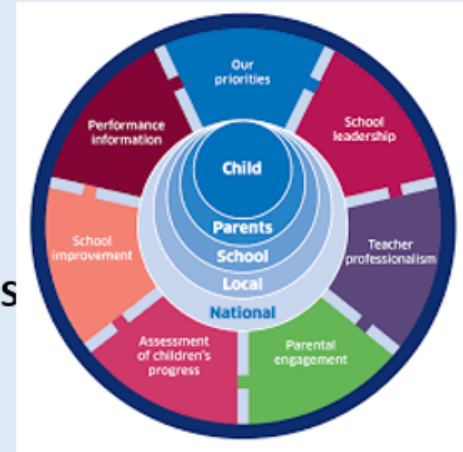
Our priorities

School leadership

Teacher professionalism

Parental engagement

Assessment of children's progress

School improvement

Performance information

Child

Parents

School

Local

National

S